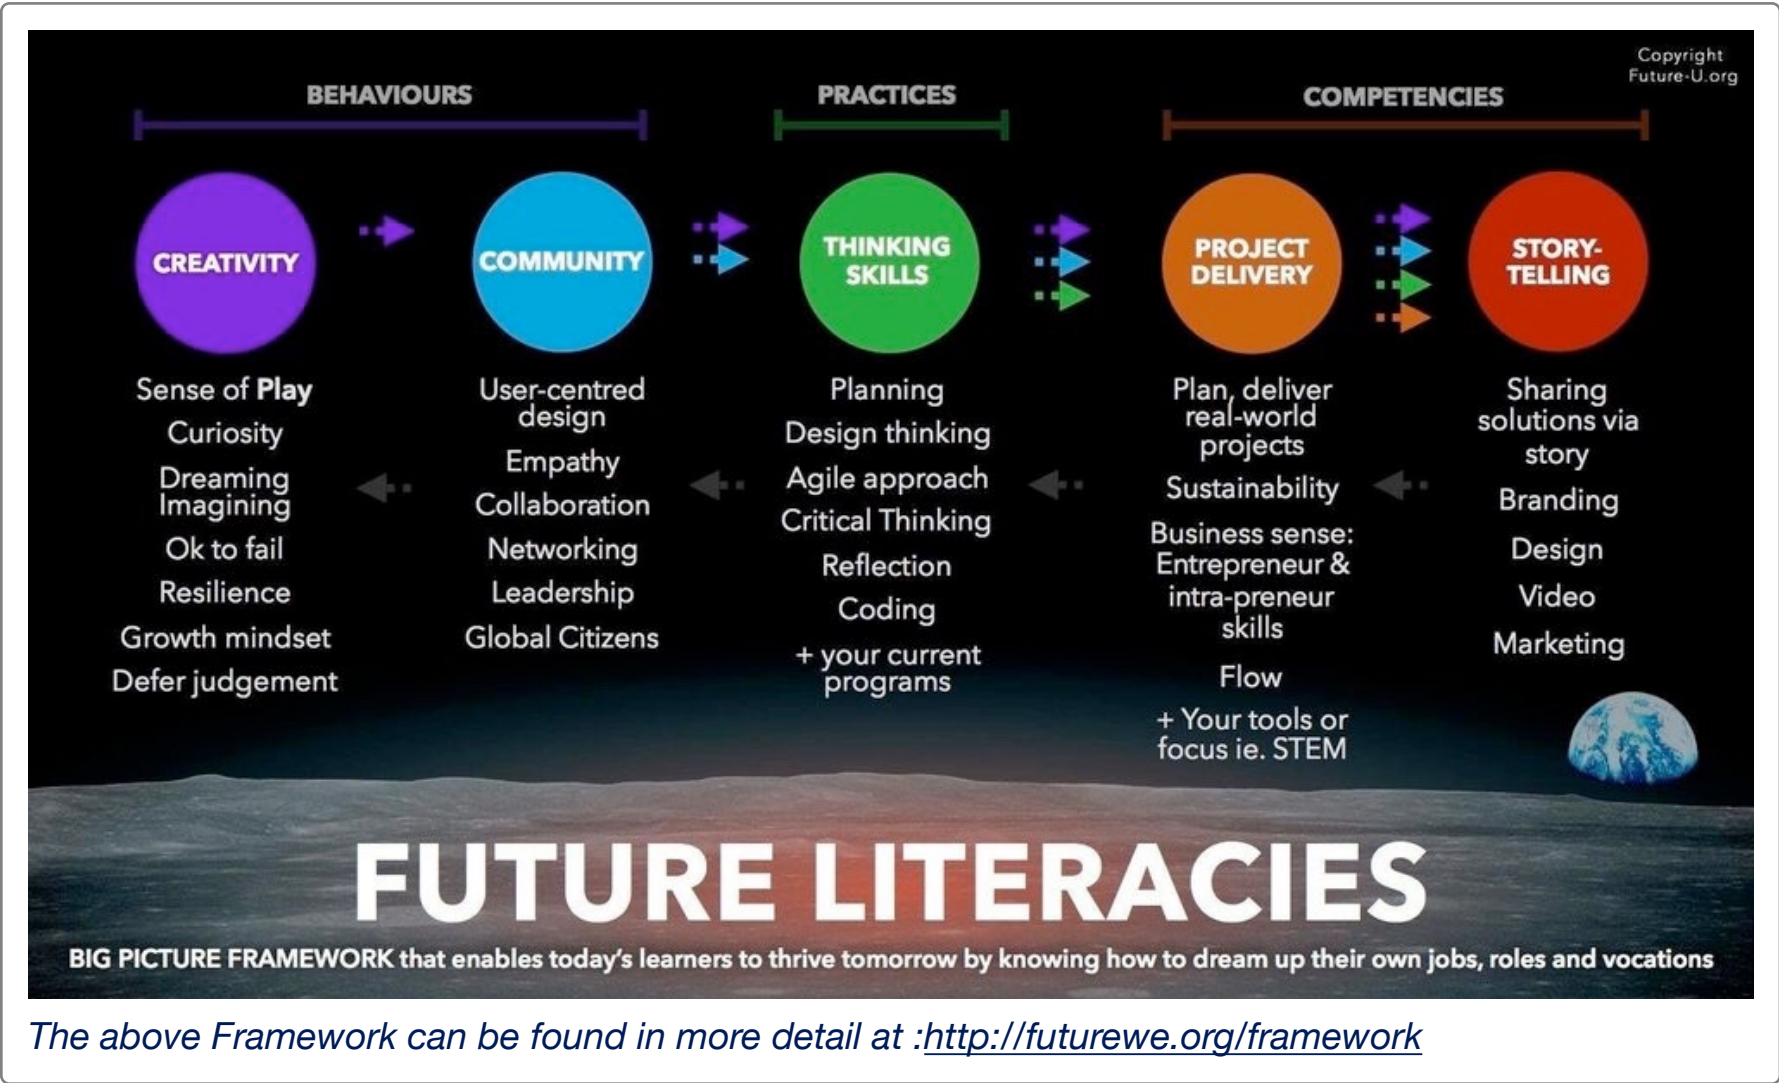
Copyright Future-U.org

BEHAVIOURS

PRACTICES

COMPETENCIES

CREATIVITY

Sense of Play
Curiosity
Dreaming Imagining
Ok to fail
Resilience
Growth mindset
Defer judgement

COMMUNITY

User-centred design
Empathy
Collaboration
Networking
Leadership
Global Citizens

THINKING SKILLS

Planning
Design thinking
Agile approach
Critical Thinking
Reflection
Coding
+ your current programs

PROJECT DELIVERY

Plan, deliver real-world projects
Sustainability
Business sense: Entrepreneur & intra-preneur skills
Flow
+ Your tools or focus ie. STEM

STORY-TELLING

Sharing solutions via story
Branding
Design
Video
Marketing

FUTURE LITERACIES

BIG PICTURE FRAMEWORK that enables today's learners to thrive tomorrow by knowing how to dream up their own jobs, roles and vocations

The above Framework can be found in more detail at :http://futurewe.org/framework